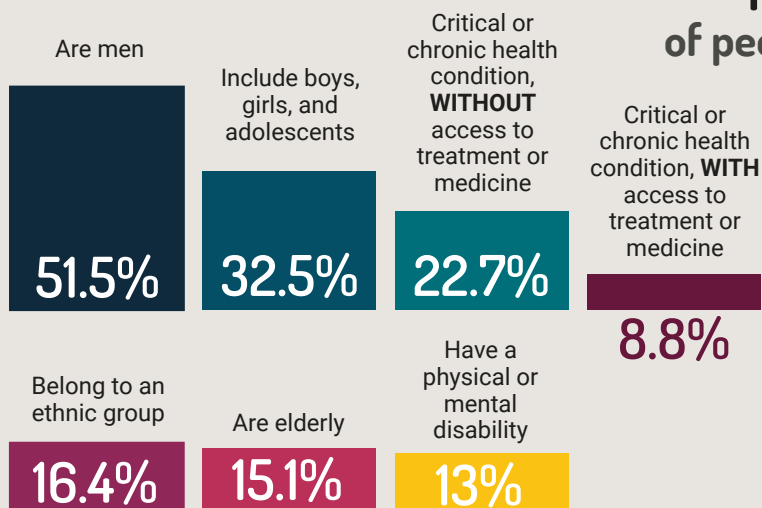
of peo

Are men

51.5%

Include boys, girls, and adolescents

32.5%

Critical or chronic health condition, **WITHOUT** access to treatment or medicine

22.7%

Critical or chronic health condition, **WITH** access to treatment or medicine

8.8%

Belong to an ethnic group

16.4%

Are elderly

15.1%

Have a physical or mental disability

13%